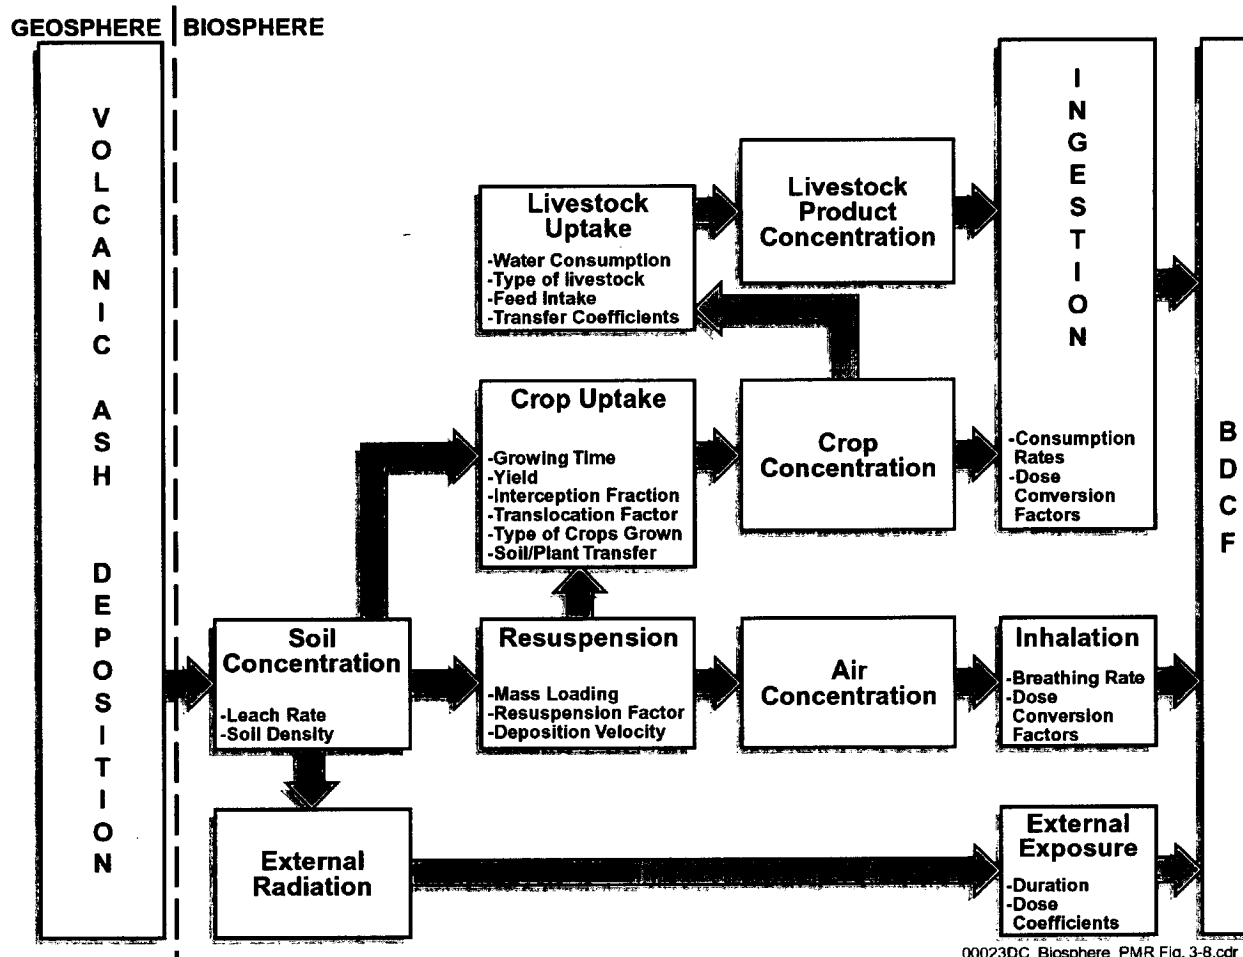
GEOSPHERE | BIOSPHERE

VOLCANIC ASH DEPOSITION

Livestock Uptake
-Water Consumption
-Type of livestock
-Feed Intake
-Transfer Coefficients

Livestock Product Concentration

INGESTION
-Consumption Rates
-Dose Conversion Factors

Crop Uptake
-Growing Time
-Yield
-Interception Fraction
-Translocation Factor
-Type of Crops Grown
-Soil/Plant Transfer

Crop Concentration

BDCF

Soil Concentration
-Leach Rate
-Soil Density

Resuspension
-Mass Loading
-Resuspension Factor
-Deposition Velocity

Air Concentration

Inhalation
-Breathing Rate
-Dose Conversion Factors

External Radiation

External Exposure
-Duration
-Dose Coefficients

00023DC_Biosphere_PMR Fig. 3-8.cdr